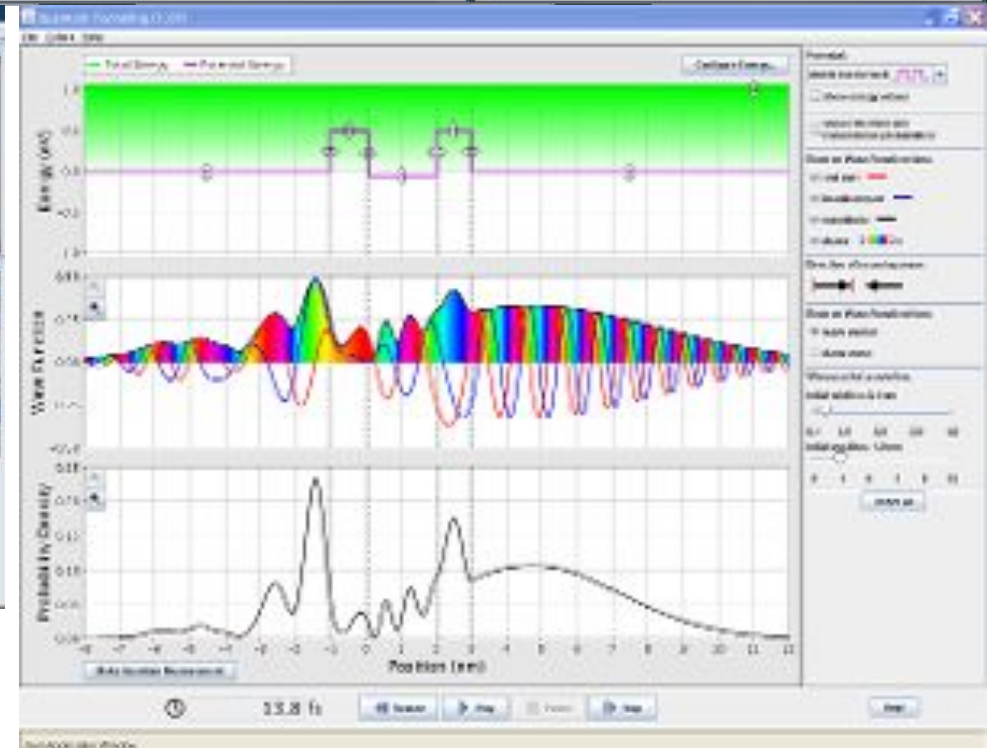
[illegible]

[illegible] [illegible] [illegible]

Total Energy — Potential Energy

Configure Energy...

1.0

0.5

0.0

-0.5

-1.0

Energy (eV)

Wave Function

Probability Density

Position (nm)

-8 -7 -6 -5 -4 -3 -2 -1 0 1 2 3 4 5 6 7 8 9 10 11 12

Make Position Measurement

13.8 fs

Restart

Play

Pause

Step

Potential:

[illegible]

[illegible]

Show: Wave Functions

real part

imaginary part

magnitude

phase

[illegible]

Initial width

Initial position

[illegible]

Reset